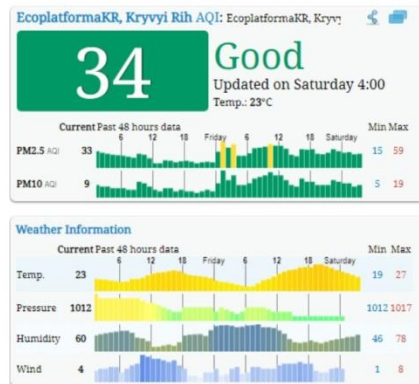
EcoplatformaKR, Kryvyi Rih AQI: EcoplatformaKR, Kryvy

34

Good

Updated on Saturday 4:00

Temp.: 23°C

| | Current | Past 48 hours data | Min | Max |
|---|---|---|---|---|
| PM2.5 AQI | 33 | 6 12 18 Friday 6 12 18 Saturday | 15 | 59 |
| PM10 AQI | 9 | | 5 | 19 |

Weather Information

| | Current | Past 48 hours data | Min | Max |
|---|---|---|---|---|
| Temp. | 23 | 6 12 18 Friday 6 12 18 Saturday | 19 | 27 |
| Pressure | 1012 | | 1012 | 1017 |
| Humidity | 60 | | 46 | 78 |
| Wind | 4 | | 1 | 8 |